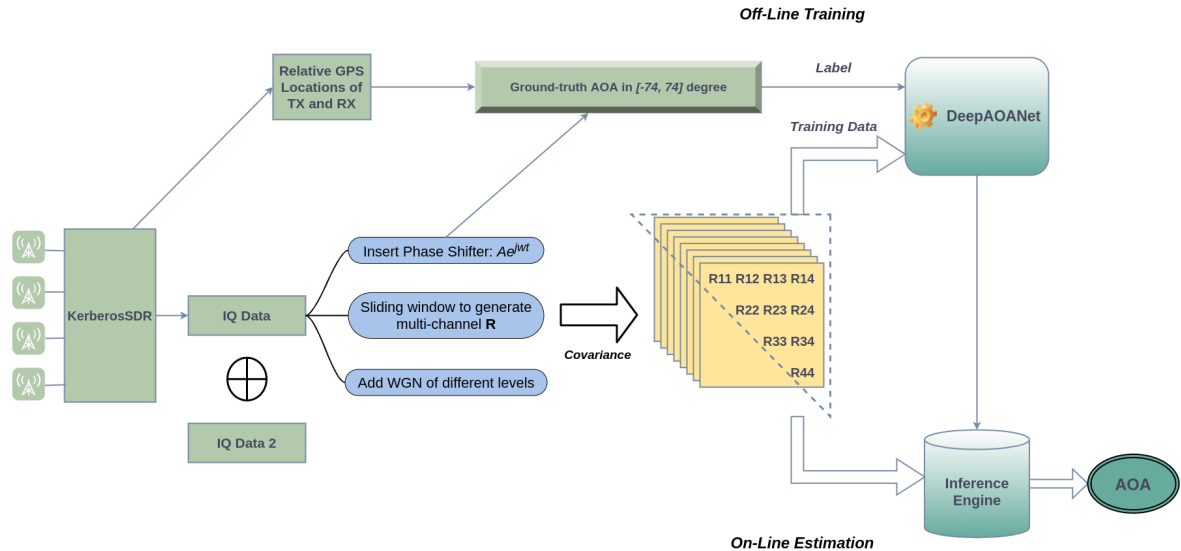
Off-Line Training

Relative GPS Locations of TX and RX

Ground-truth AOA in [-74, 74] degree

Label

DeepAOANet

Training Data

KerberosSDR

IQ Data

IQ Data 2

Insert Phase Shifter: $Ae^{iwt}$

Sliding window to generate multi-channel **R**

Add WGN of different levels

Covariance

R11 R12 R13 R14

R22 R23 R24

R33 R34

R44

Inference Engine

AOA

On-Line Estimation